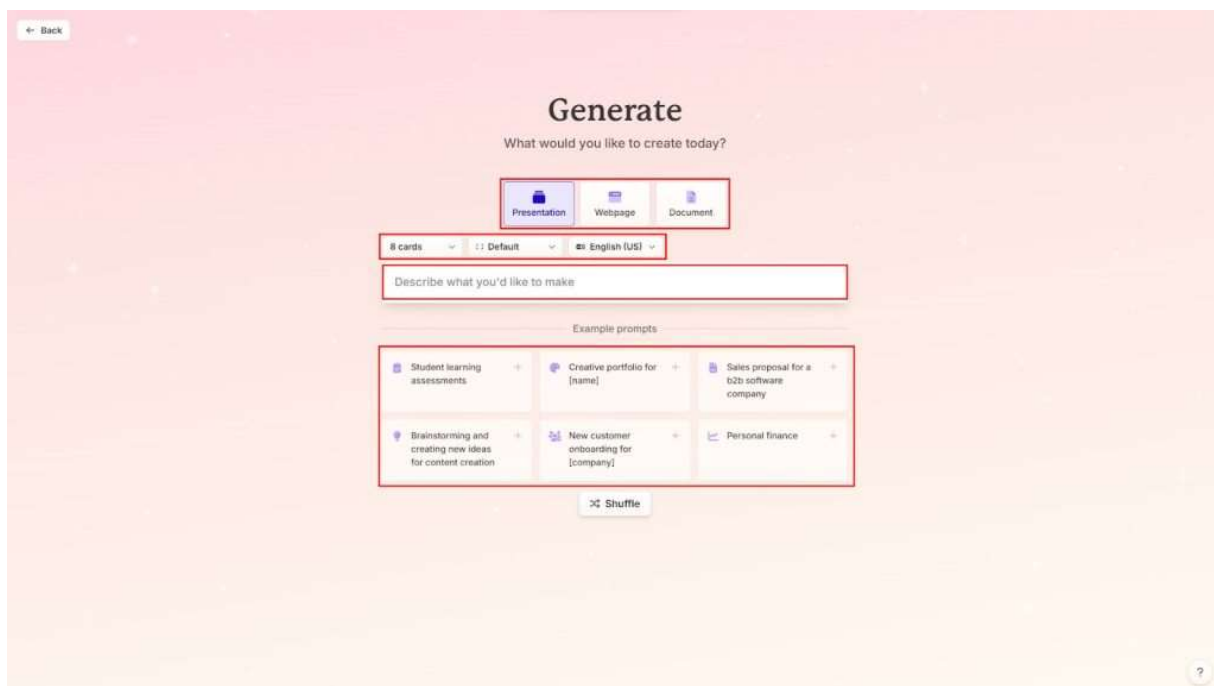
← Back

Generate

What would you like to create today?

Presentation
Webpage
Document

8 cards
Default
English (US)

Describe what you'd like to make

Example prompts

Student learning assessments
+

Creative portfolio for [name]
+

Sales proposal for a b2b software company
+

Brainstorming and creating new ideas for content creation
+

New customer onboarding for [company]
+

Personal finance
+

Shuffle

?